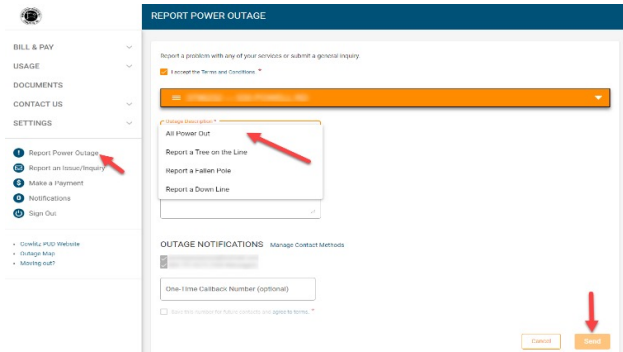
REPORT POWER OUTAGE

BILL & PAY
USAGE
DOCUMENTS
CONTACT US
SETTINGS

Report Power Outage
Report an Issue/Inquiry
Make a Payment
Notifications
Sign Out

Cowlitz PUD Website
Outage Map
Moving out?

Report a problem with any of your services or submit a general inquiry.

I accept the Terms and Conditions *

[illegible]

Outage Description *
All Power Out
Report a Tree on the Line
Report a Fallen Pole
Report a Down Line

OUTAGE NOTIFICATIONS Manage Contact Methods

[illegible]

One-Time Callback Number (optional)

Save this number for future contacts and agree to terms. *

Cancel
Send